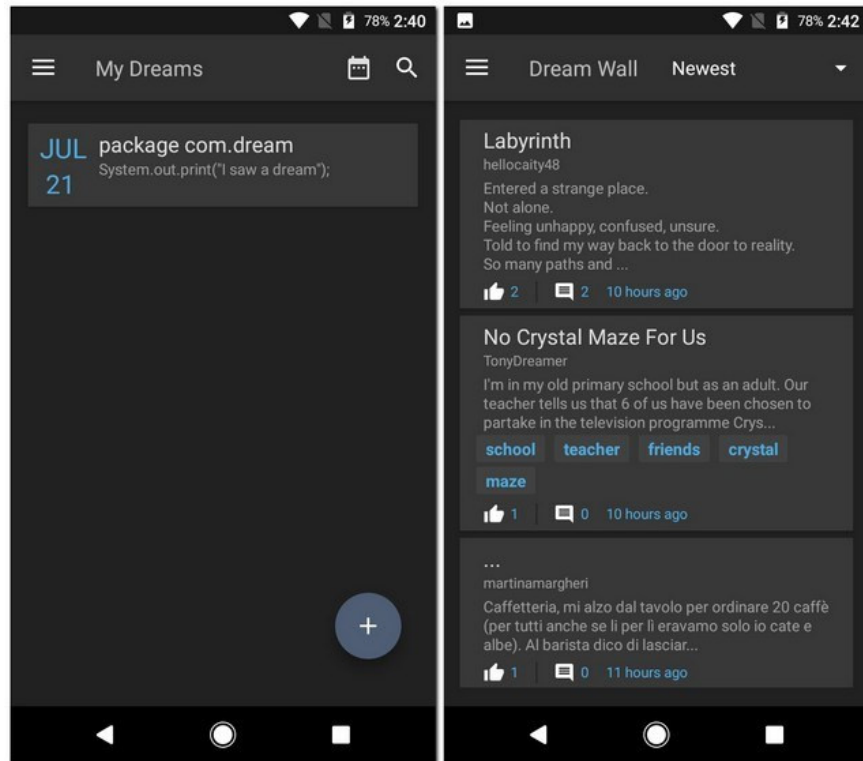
78% 2:40

My Dreams

JUL 21 package com.dream
System.out.print("I saw a dream");

+

78% 2:42

Dream Wall Newest

Labyrinth
hellocaity48
Entered a strange place.
Not alone.
Feeling unhappy, confused, unsure.
Told to find my way back to the door to reality.
So many paths and ...
2 2 10 hours ago

No Crystal Maze For Us
TonyDreamer
I'm in my old primary school but as an adult. Our teacher tells us that 6 of us have been chosen to partake in the television programme Crys...
school teacher friends crystal maze
1 0 10 hours ago

...
martinamargheri
Caffetteria, mi alzo dal tavolo per ordinare 20 caffè (per tutti anche se li per lì eravamo solo io cate e albe). Al barista dico di lasciar...
1 0 11 hours ago